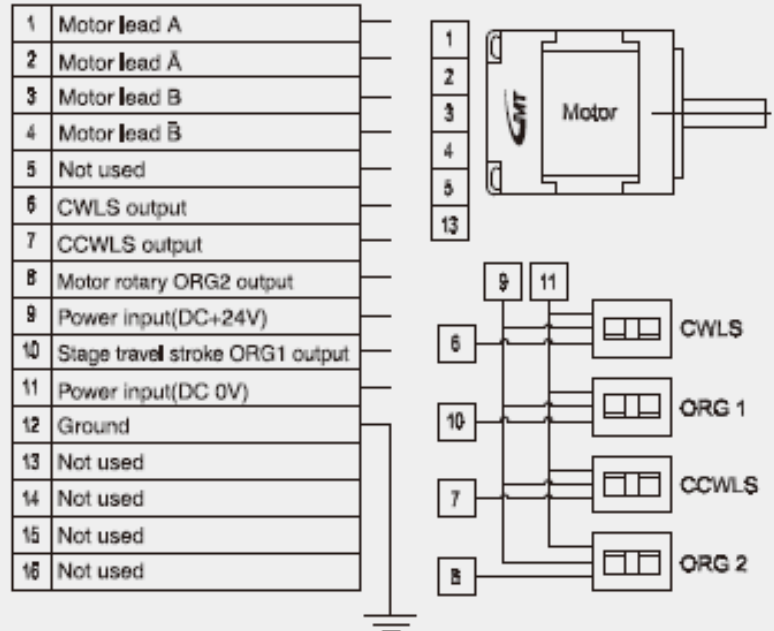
| | |
|---|---|
| 1 | Motor lead A |
| 2 | Motor lead $\bar{A}$ |
| 3 | Motor lead B |
| 4 | Motor lead $\bar{B}$ |
| 5 | Not used |
| 6 | CWLS output |
| 7 | CCWLS output |
| 8 | Motor rotary ORG2 output |
| 9 | Power input(DC+24V) |
| 10 | Stage travel stroke ORG1 output |
| 11 | Power input(DC 0V) |
| 12 | Ground |
| 13 | Not used |
| 14 | Not used |
| 15 | Not used |
| 16 | Not used |

1
2
3
4
5
13
GMT
Motor

9
11
6
CWLS
10
ORG 1
7
CCWLS
8
ORG 2